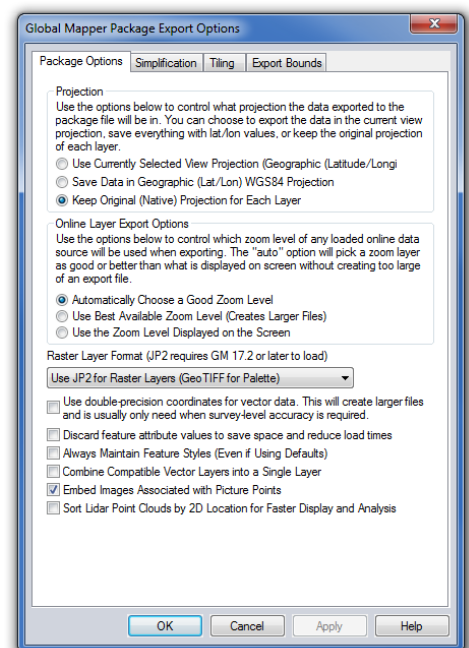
Global Mapper Package Export Options

Package Options | Simplification | Tiling | Export Bounds

Projection

Use the options below to control what projection the data exported to the package file will be in. You can choose to export the data in the current view projection, save everything with lat/lon values, or keep the original projection of each layer.

Use Currently Selected View Projection (Geographic (Latitude/Longi

Save Data in Geographic (Lat/Lon) WGS84 Projection

Keep Original (Native) Projection for Each Layer

Online Layer Export Options

Use the options below to control which zoom level of any loaded online data source will be used when exporting. The "auto" option will pick a zoom layer as good or better than what is displayed on screen without creating too large of an export file.

Automatically Choose a Good Zoom Level

Use Best Available Zoom Level (Creates Larger Files)

Use the Zoom Level Displayed on the Screen

Raster Layer Format (JP2 requires GM 17.2 or later to load)

Use JP2 for Raster Layers (GeoTIFF for Palette)

Use double-precision coordinates for vector data. This will create larger files and is usually only need when survey-level accuracy is required.

Discard feature attribute values to save space and reduce load times

Always Maintain Feature Styles (Even if Using Defaults)

Combine Compatible Vector Layers into a Single Layer

Embed Images Associated with Picture Points

Sort Lidar Point Clouds by 2D Location for Faster Display and Analysis

OK | Cancel | Apply | Help